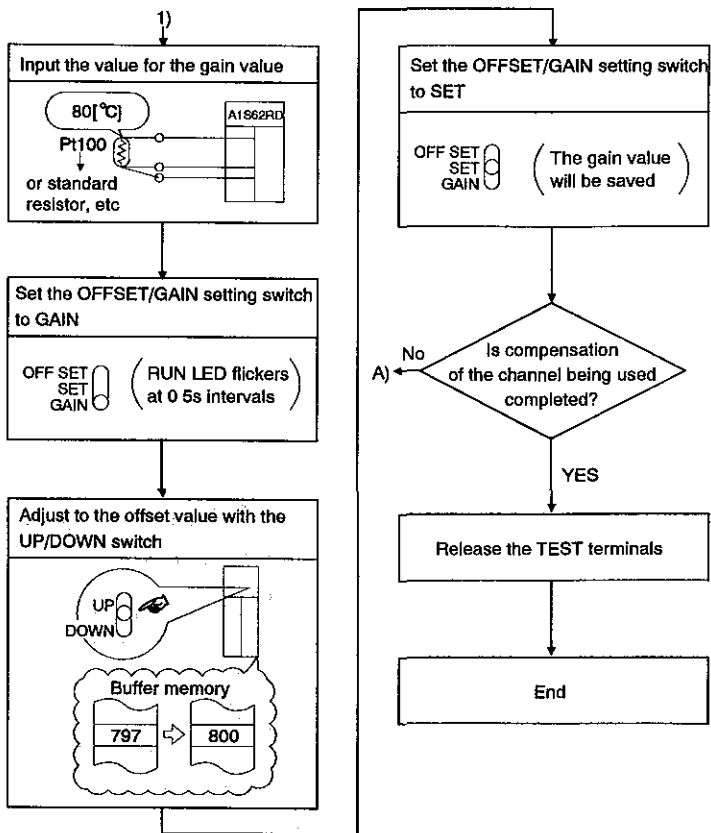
1)

Input the value for the gain value

80[°C]

Pt100

or standard resistor, etc

A1S62RD

Set the OFFSET/GAIN setting switch to GAIN

OFF SET
SET
GAIN

( RUN LED flickers at 0 5s intervals )

Adjust to the offset value with the UP/DOWN switch

UP
DOWN

Buffer memory

797

800

Set the OFFSET/GAIN setting switch to SET

OFF SET
SET
GAIN

( The gain value will be saved )

Is compensation of the channel being used completed?

No

A)

YES

Release the TEST terminals

End